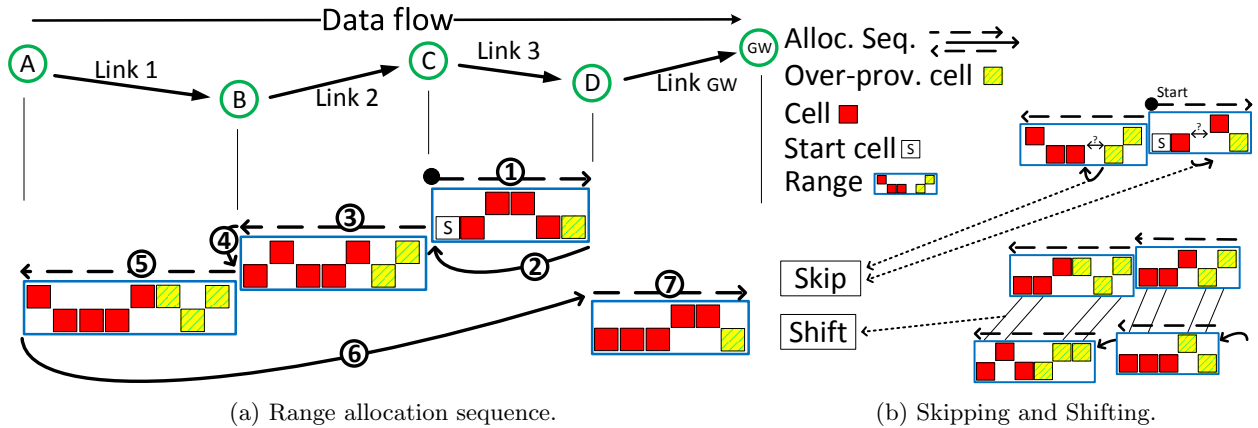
Data flow

A
Link 1
B
Link 2
C
Link 3
D
Link GW
GW

Alloc. Seq.
Over-prov. cell
Cell
Start cell S
Range

Start
?
?
S

1
S
2
3
4
5
6
7

Skip
Shift

(a) Range allocation sequence.
(b) Skipping and Shifting.